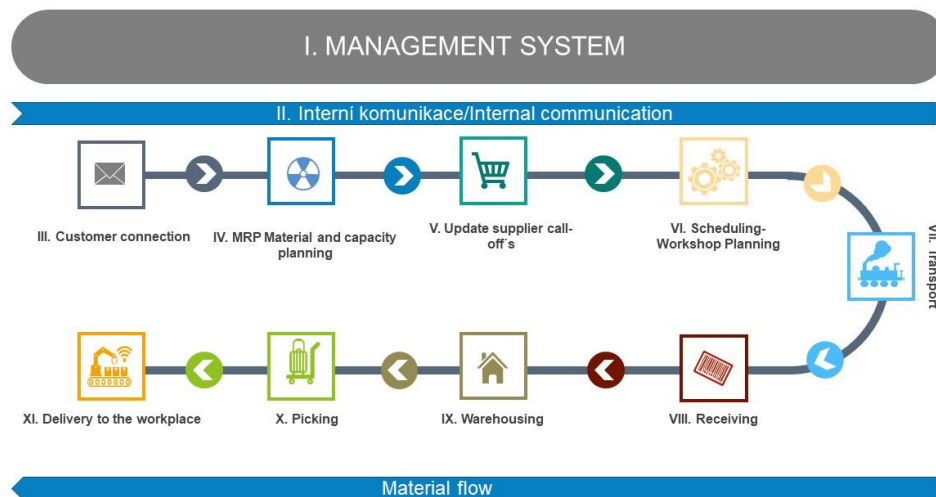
I. MANAGEMENT SYSTEM

II. Interní komunikace/Internal communication

III. Customer connection

IV. MRP Material and capacity planning

V. Update supplier call-off´s

VI. Scheduling-Workshop Planning

VII. Transport

VIII. Receiving

IX. Warehousing

X. Picking

XI. Delivery to the workplace

Material flow